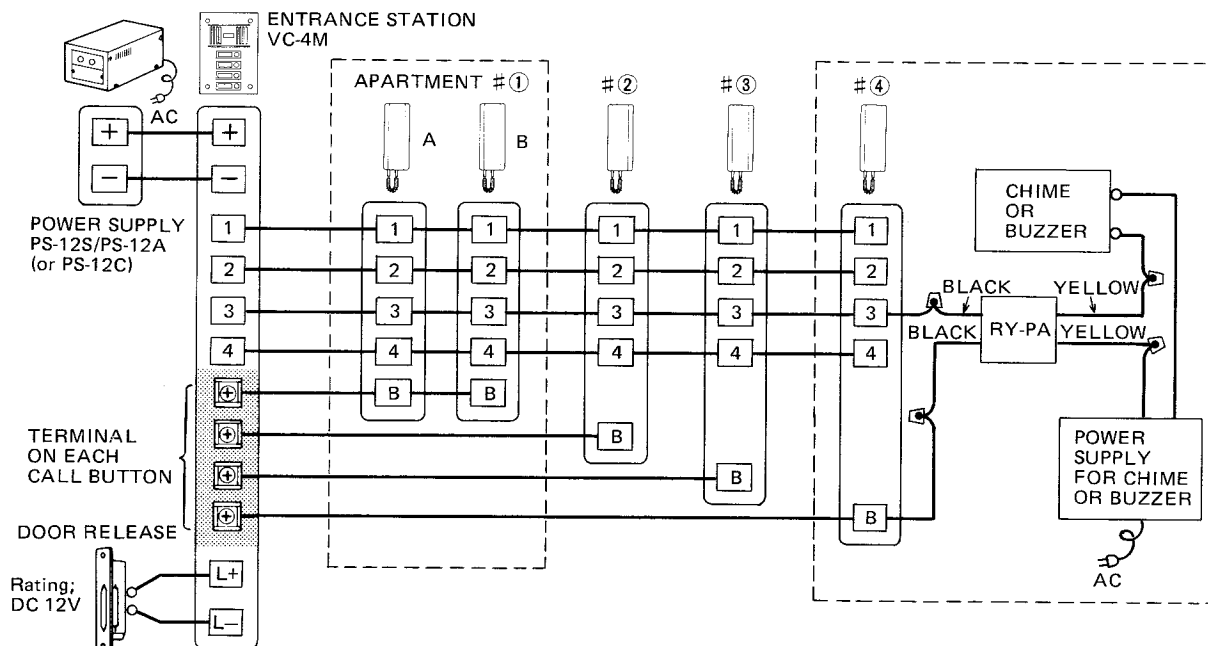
ENTRANCE STATION
VC-4M

AC

POWER SUPPLY
PS-12S/PS-12A
(or PS-12C)

+
−
1
2
3
4

TERMINAL
ON EACH
CALL BUTTON

DOOR RELEASE

Rating;
DC 12V

L+
L−

APARTMENT #①

A
B

1
2
3
4
B

1
2
3
4
B

#②

1
2
3
4
B

#③

1
2
3
4
B

#④

1
2
3
4
B

CHIME
OR
BUZZER

BLACK
YELLOW
BLACK
RY-PA
YELLOW

POWER
SUPPLY
FOR CHIME
OR BUZZER

AC